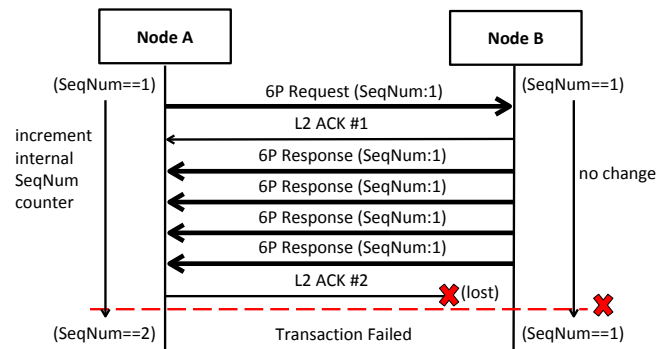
Node A

Node B

(SeqNum==1)

(SeqNum==1)

6P Request (SeqNum:1)

L2 ACK #1

increment internal SeqNum counter

6P Response (SeqNum:1)

no change

6P Response (SeqNum:1)

6P Response (SeqNum:1)

6P Response (SeqNum:1)

L2 ACK #2

(lost)

(SeqNum==2)

Transaction Failed

(SeqNum==1)